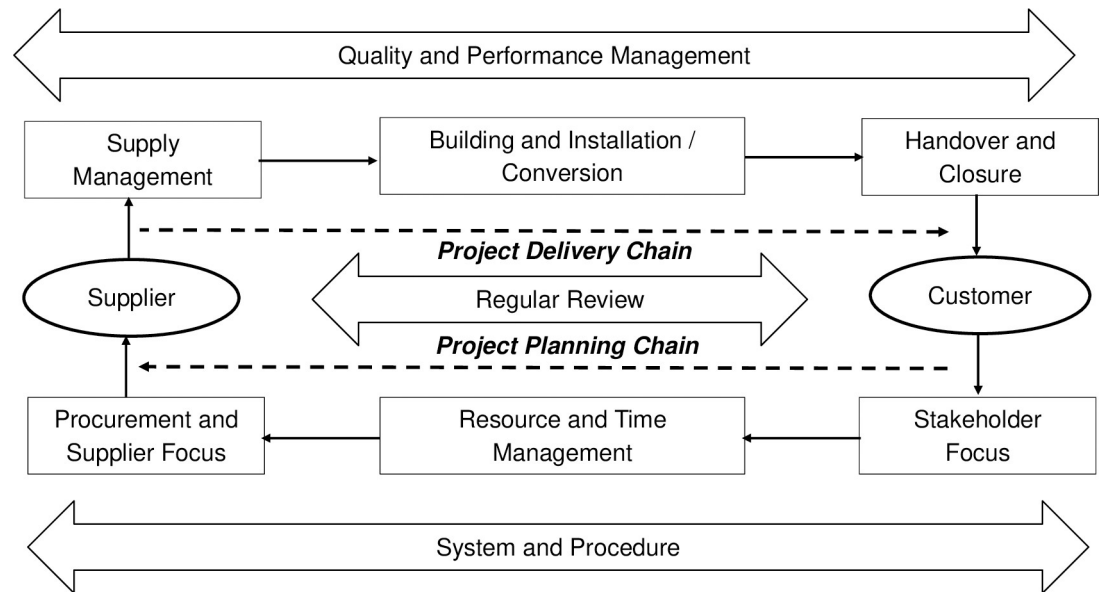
Quality and Performance Management

Supply Management

Building and Installation / Conversion

Handover and Closure

Project Delivery Chain

Supplier

Regular Review

Customer

Project Planning Chain

Procurement and Supplier Focus

Resource and Time Management

Stakeholder Focus

System and Procedure